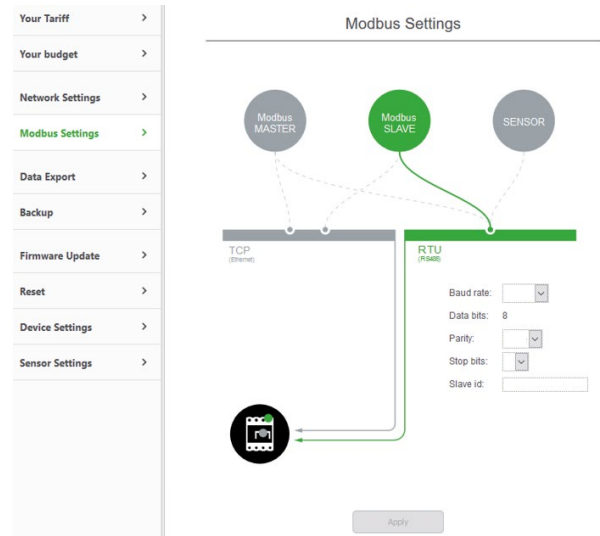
Your Tariff >

Your budget >

Network Settings >

Modbus Settings >

Data Export >

Backup >

Firmware Update >

Reset >

Device Settings >

Sensor Settings >

Modbus Settings

Modbus MASTER

Modbus SLAVE

SENSOR

TCP
(Ethernet)

RTU
(RS485)

Baud rate:

Data bits: 8

Parity:

Stop bits:

Slave id:

Apply